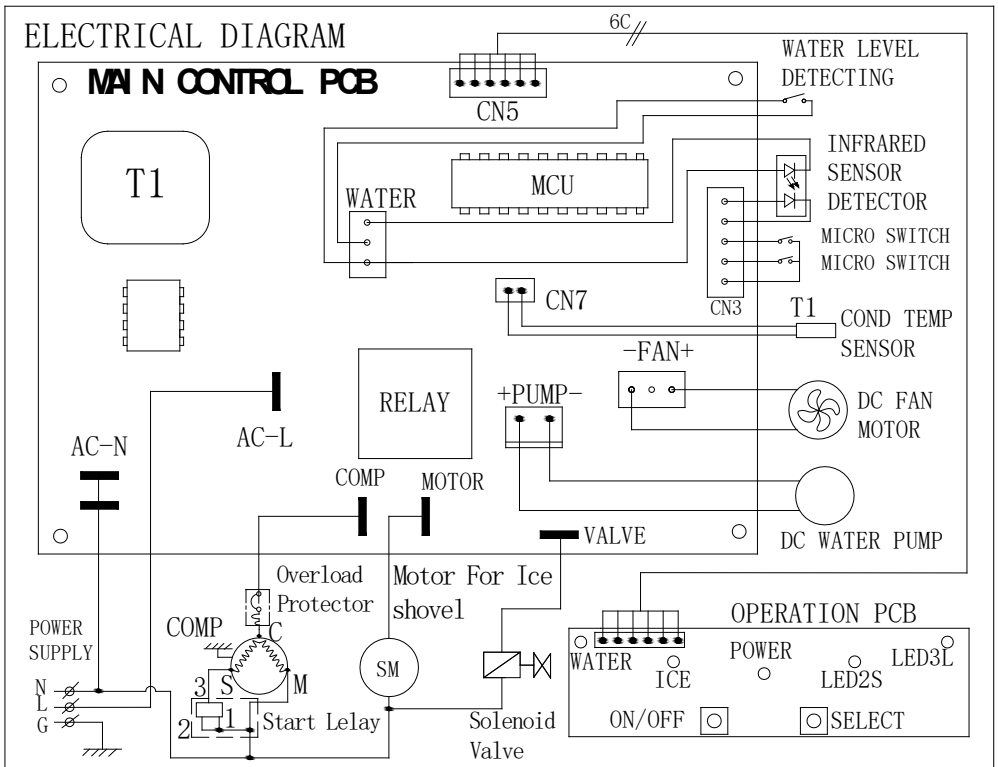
ELECTRICAL DIAGRAM

6C

MAIN CONTROL PCB

CN5

WATER LEVEL DETECTING

INFRARED SENSOR DETECTOR

T1

MCU

WATER

MICRO SWITCH
MICRO SWITCH

CN7

CN3

T1

COND TEMP SENSOR

-FAN+

RELAY

+PUMP-

DC FAN MOTOR

AC-N

AC-L

COMP

MOTOR

VALVE

DC WATER PUMP

Overload Protector

Motor For Ice shovel

OPERATION PCB

POWER SUPPLY

COMP

C

S

M

3

2

1

SM

N
L
G

Start Lelay

Solenoid Valve

WATER

ICE

POWER

LED2S

LED3L

ON/OFF

SELECT